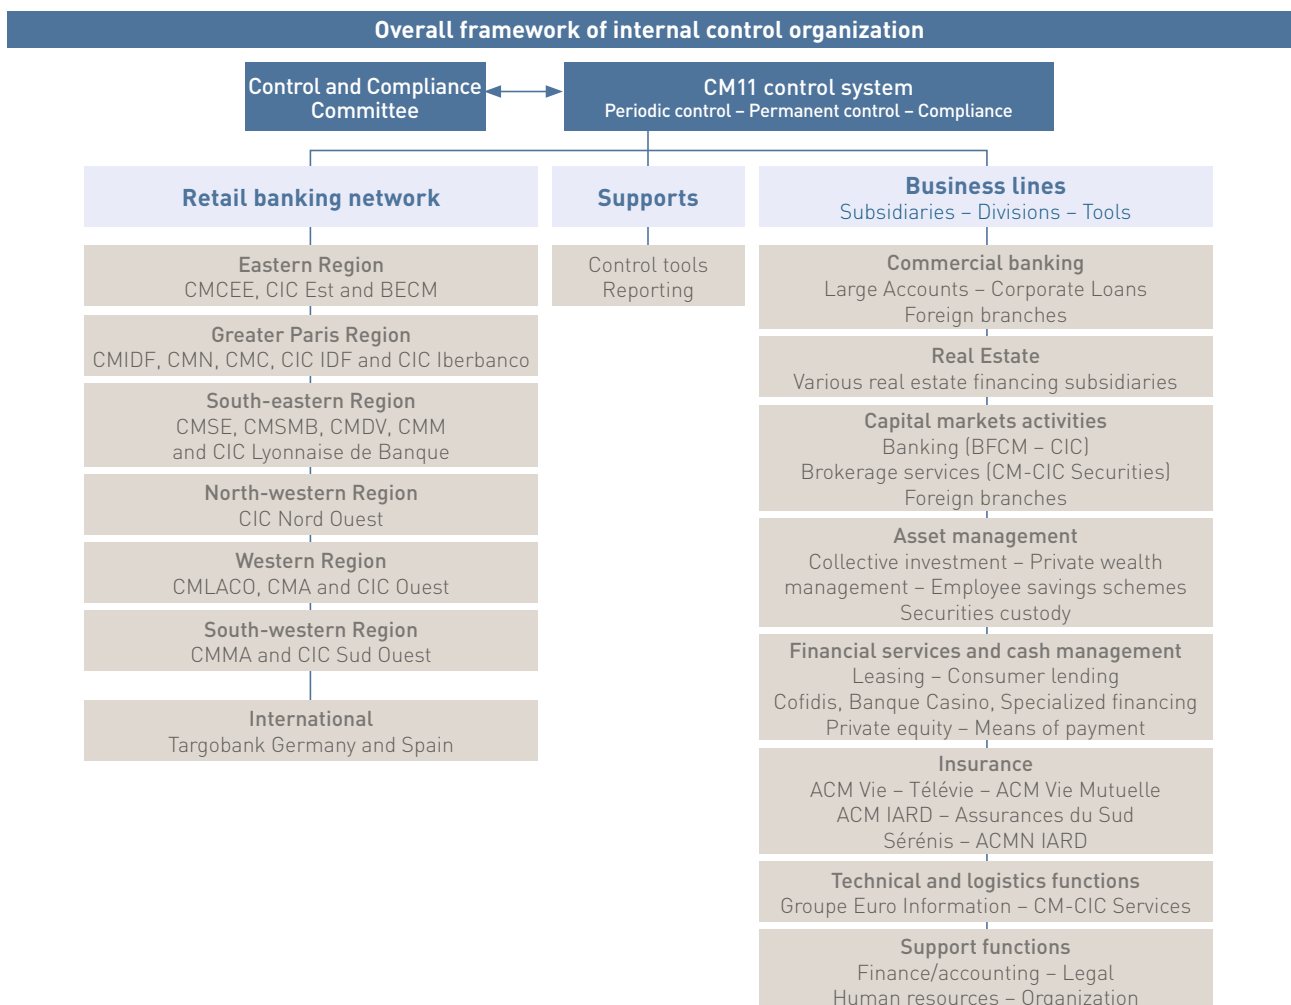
Overall framework of internal control organization

Control and Compliance Committee

CM11 control system
Periodic control – Permanent control – Compliance

Retail banking network

Eastern Region
CMCEE, CIC Est and BECM

Greater Paris Region
CMIDF, CMN, CMC, CIC IDF and CIC Iberbanco

South-eastern Region
CMSE, CMSMB, CMDV, CMM and CIC Lyonnaise de Banque

North-western Region
CIC Nord Ouest

Western Region
CMLACO, CMA and CIC Ouest

South-western Region
CMMA and CIC Sud Ouest

International
Targobank Germany and Spain

Supports

Control tools
Reporting

Business lines
Subsidiaries – Divisions – Tools

Commercial banking
Large Accounts – Corporate Loans
Foreign branches

Real Estate
Various real estate financing subsidiaries

Capital markets activities
Banking (BFCM – CIC)
Brokerage services (CM-CIC Securities)
Foreign branches

Asset management
Collective investment – Private wealth management – Employee savings schemes
Securities custody

Financial services and cash management
Leasing – Consumer lending
Cofidis, Banque Casino, Specialized financing
Private equity – Means of payment

Insurance
ACM Vie – Télévie – ACM Vie Mutuelle
ACM IARD – Assurances du Sud
Sérénis – ACMN IARD

Technical and logistics functions
Groupe Euro Information – CM-CIC Services

Support functions
Finance/accounting – Legal
Human resources – Organization